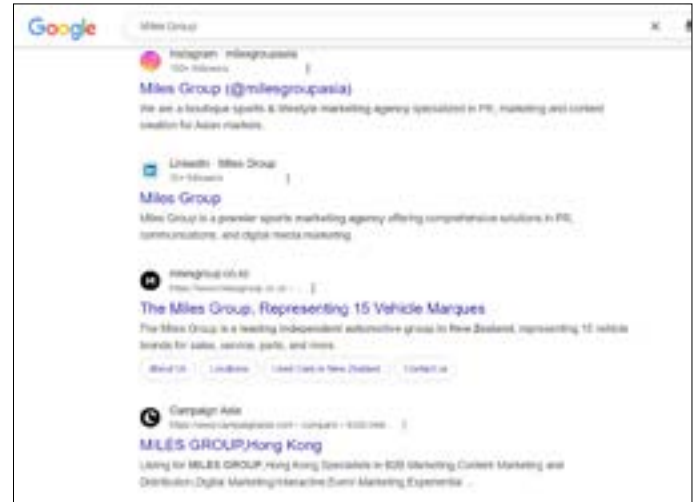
Google

Miles Group

Instagram · milesgroupasia
100+ followers

Miles Group (@milesgroupasia)

We are a boutique sports & lifestyle marketing agency specialized in PR, marketing and content creation for Asian markets.

LinkedIn · Miles Group
20+ followers

Miles Group

Miles Group is a premier sports marketing agency offering comprehensive solutions in PR, communications, and digital media marketing.

milesgroup.co.nz
https://www.milesgroup.co.nz

The Miles Group, Representing 15 Vehicle Marques

The Miles Group is a leading independent automotive group in New Zealand, representing 15 vehicle brands for sales, service, parts, and more.

About Us | Locations | Used Cars in New Zealand | Contact us

Campaign Asia
https://www.campaignasia.com › company › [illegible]

MILES GROUP,Hong Kong

Listing for MILES GROUP, Hong Kong Specialists in B2B Marketing Content Marketing and Distribution Digital Marketing Interactive Event Marketing Experiential ...